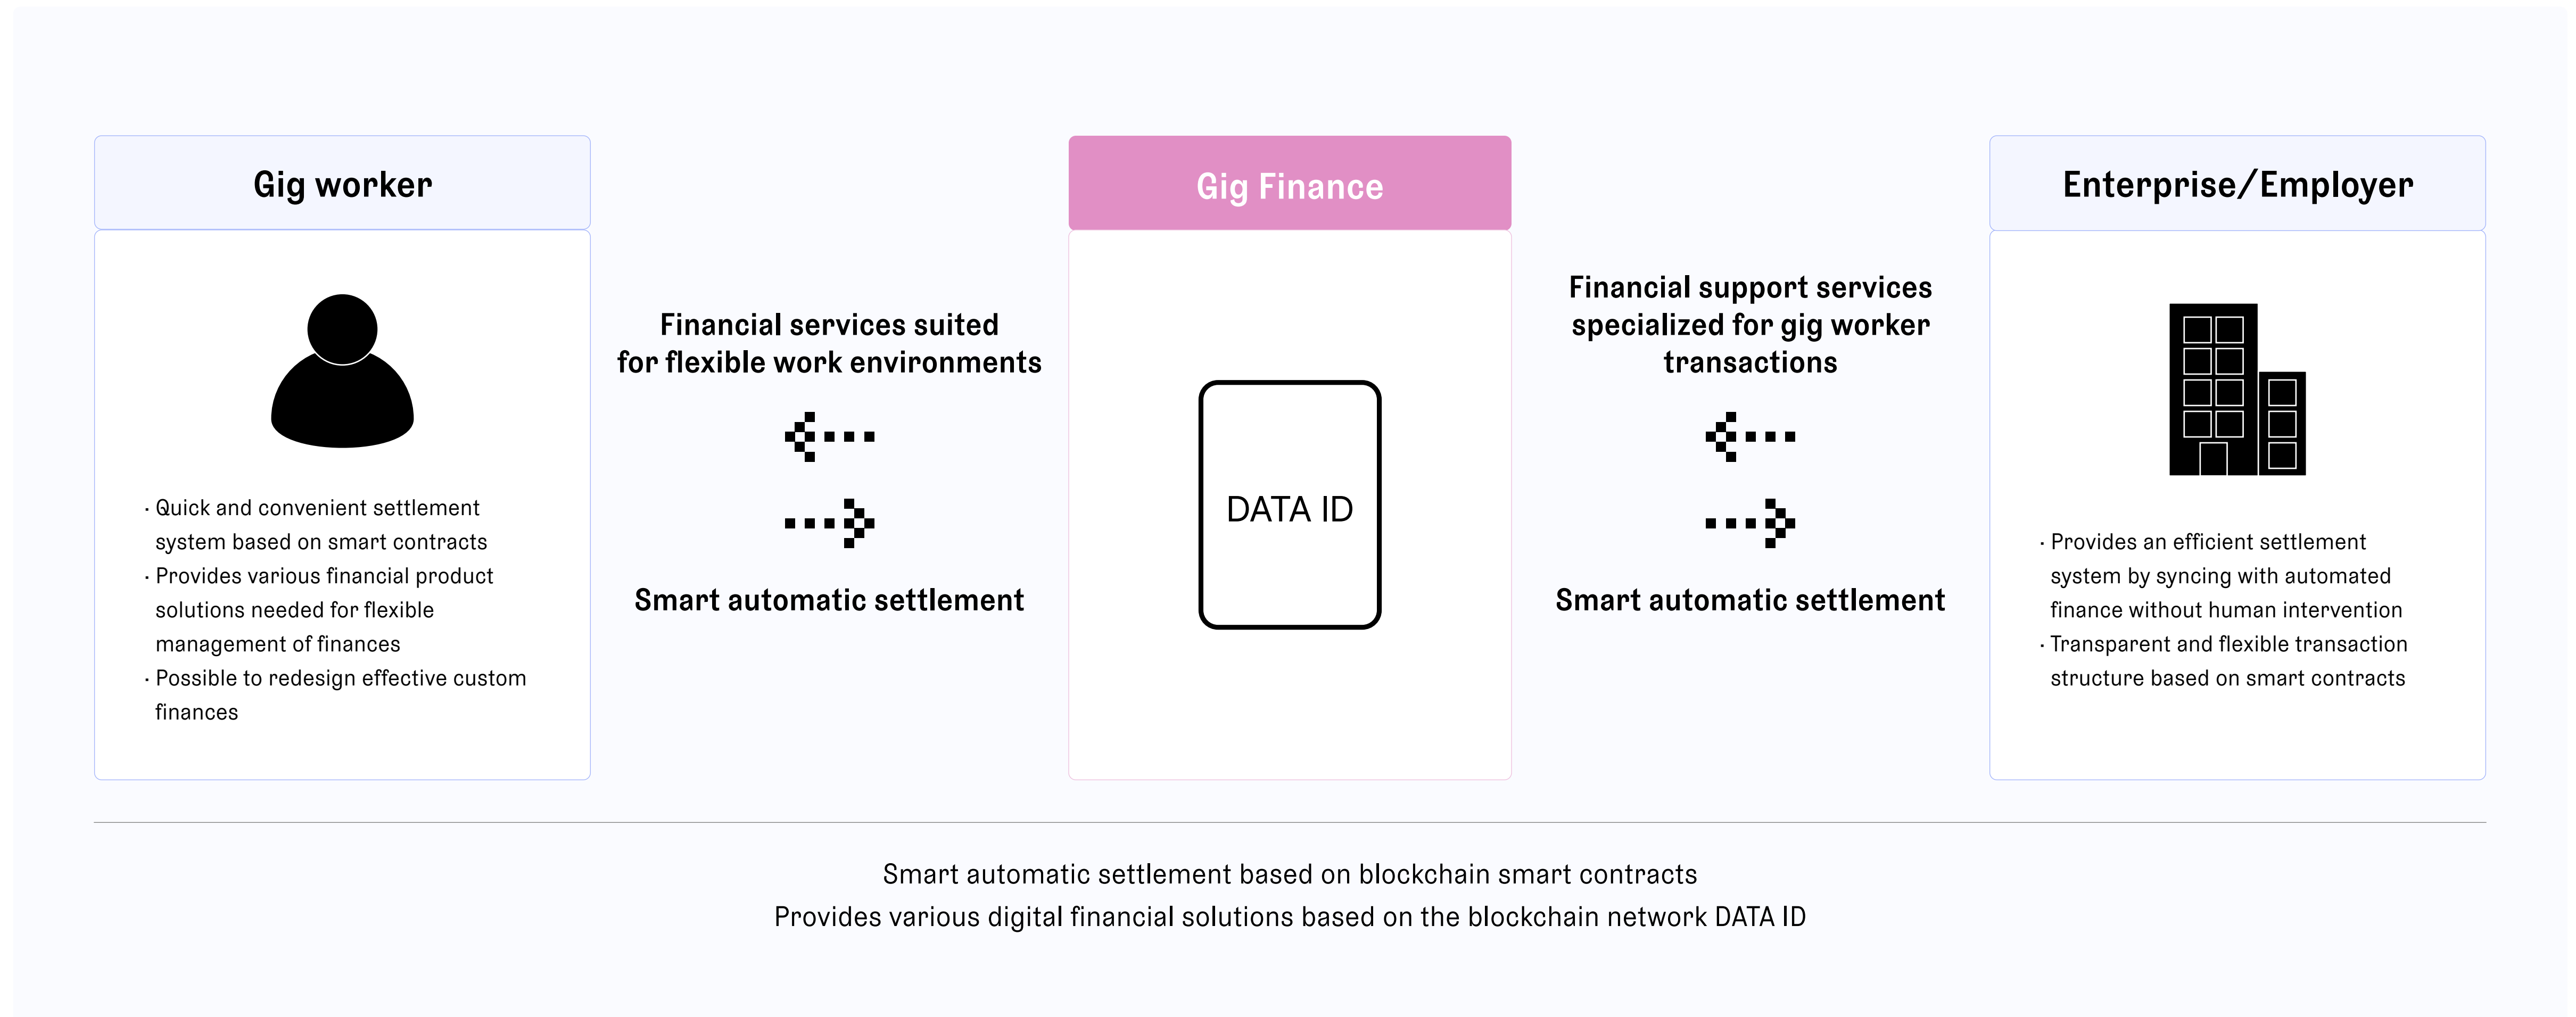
Gig worker

· Quick and convenient settlement system based on smart contracts
· Provides various financial product solutions needed for flexible management of finances
· Possible to redesign effective custom finances

Financial services suited for flexible work environments

Smart automatic settlement

Gig Finance

DATA ID

Financial support services specialized for gig worker transactions

Smart automatic settlement

Enterprise/Employer

· Provides an efficient settlement system by syncing with automated finance without human intervention
· Transparent and flexible transaction structure based on smart contracts

Smart automatic settlement based on blockchain smart contracts
Provides various digital financial solutions based on the blockchain network DATA ID